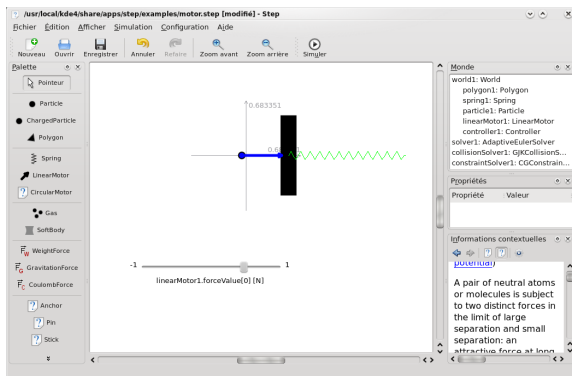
/usr/local/kde4/share/apps/step/examples/motor.step [modifié] - Step

Fichier Édition Afficher Simulation Configuration Aide

Nouveau Ouvrir Enregistrer Annuler Refaire Zoom avant Zoom arrière Simuler

Palette
Pointeur
Particle
ChargedParticle
Polygon
Spring
LinearMotor
CircularMotor
Gas
SoftBody
WeightForce
GravitationForce
CoulombForce
Anchor
Pin
Stick

0.683351
0.6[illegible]

-1
1
linearMotor1.forceValue[0] [N]

Monde
world1: World
polygon1: Polygon
spring1: Spring
particle1: Particle
linearMotor1: LinearMotor
controller1: Controller
solver1: AdaptiveEulerSolver
collisionSolver1: GJKCollisionS...
constraintSolver1: CGConstrain...

Propriétés
Propriété Valeur

Informations contextuelles
potential
A pair of neutral atoms or molecules is subject to two distinct forces in the limit of large separation and small separation: an attractive force at long